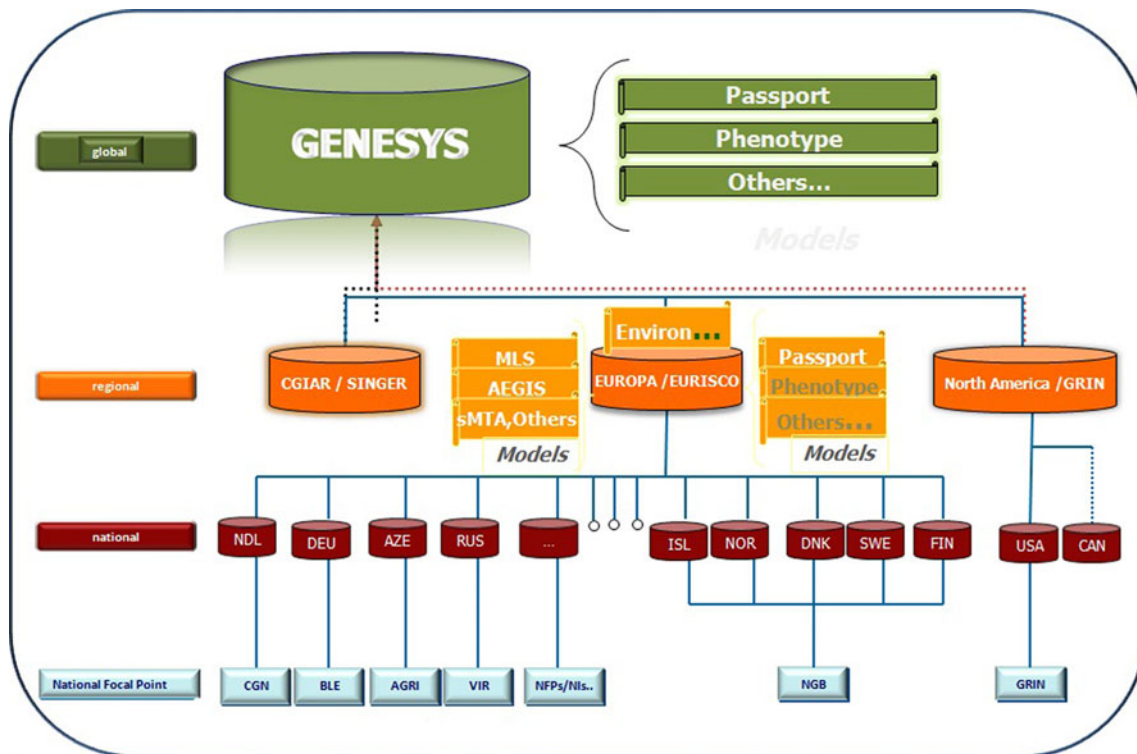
global

GENESYS

Passport
Phenotype
Others...
Models

regional

CGIAR / SINGER

MLS
AEGIS
sMTA,Others
Models

Environ...
EUROPA /EURISCO

Passport
Phenotype
Others...
Models

North America /GRIN

national

NDL
DEU
AZE
RUS
...
ISL
NOR
DNK
SWE
FIN
USA
CAN

National Focal Point

CGN
BLE
AGRI
VIR
NFPs/NIs..
NGB
GRIN